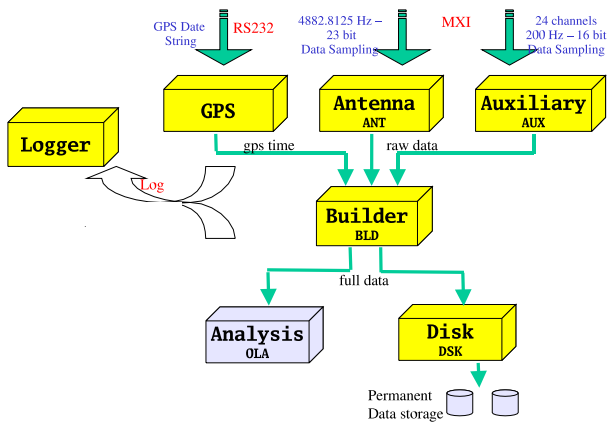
GPS Date String

RS232

4882.8125 Hz – 23 bit Data Sampling

MXI

24 channels 200 Hz – 16 bit Data Sampling

GPS

Antenna
ANT

Auxiliary
AUX

Logger

Log

gps time

raw data

Builder
BLD

full data

Analysis
OLA

Disk
DSK

Permanent Data storage